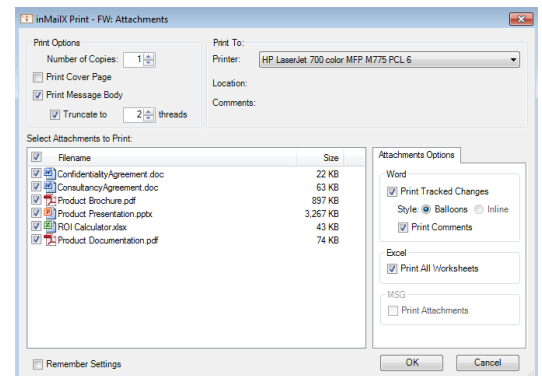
inMailX Print - FW: Attachments

Print Options
Number of Copies: 1
Print Cover Page
Print Message Body
Truncate to 2 threads

Print To:
Printer: HP LaserJet 700 color MFP M775 PCL 6
Location:
Comments:

Select Attachments to Print:

| Filename | Size |
|---|---|
| ConfidentialityAgreement.doc | 22 KB |
| ConsultancyAgreement.doc | 63 KB |
| Product Brochure.pdf | 897 KB |
| Product Presentation.pptx | 3,267 KB |
| ROI Calculator.xlsx | 43 KB |
| Product Documentation.pdf | 74 KB |

Attachments Options
Word
Print Tracked Changes
Style: Balloons Inline
Print Comments
Excel
Print All Worksheets
MSG
Print Attachments

Remember Settings
OK
Cancel